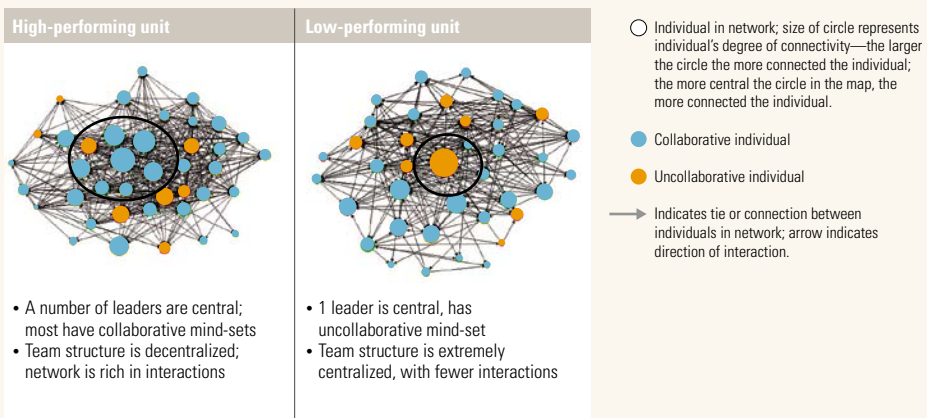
| High-performing unit | Low-performing unit |
|---|---|
| • A number of leaders are central; most have collaborative mind-sets<br>• Team structure is decentralized; network is rich in interactions | • 1 leader is central, has uncollaborative mind-set<br>• Team structure is extremely centralized, with fewer interactions |

Individual in network; size of circle represents individual's degree of connectivity—the larger the circle the more connected the individual; the more central the circle in the map, the more connected the individual.

Collaborative individual

Uncollaborative individual

Indicates tie or connection between individuals in network; arrow indicates direction of interaction.